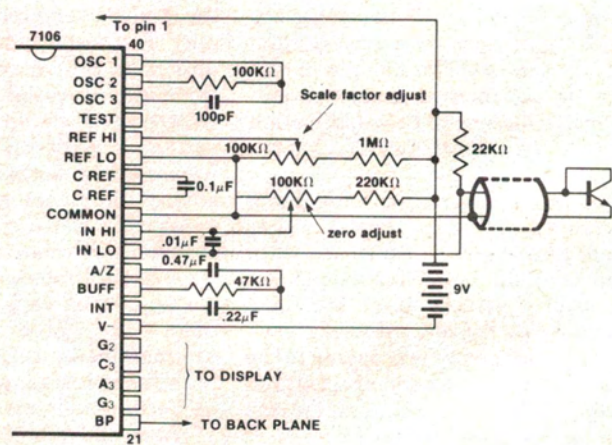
7106

To pin 1

40

OSC 1
OSC 2
OSC 3
TEST
REF HI
REF LO
C REF
C REF
COMMON
IN HI
IN LO
A/Z
BUFF
INT
V-
$G_2$
$C_3$
$A_3$
$G_3$
BP

21

100KΩ

100pF

Scale factor adjust

100KΩ

1MΩ

22KΩ

$0.1\mu F$

100KΩ

220KΩ

zero adjust

$.01\mu F$

$0.47\mu F$

47KΩ

$.22\mu F$

9V

TO DISPLAY

TO BACK PLANE